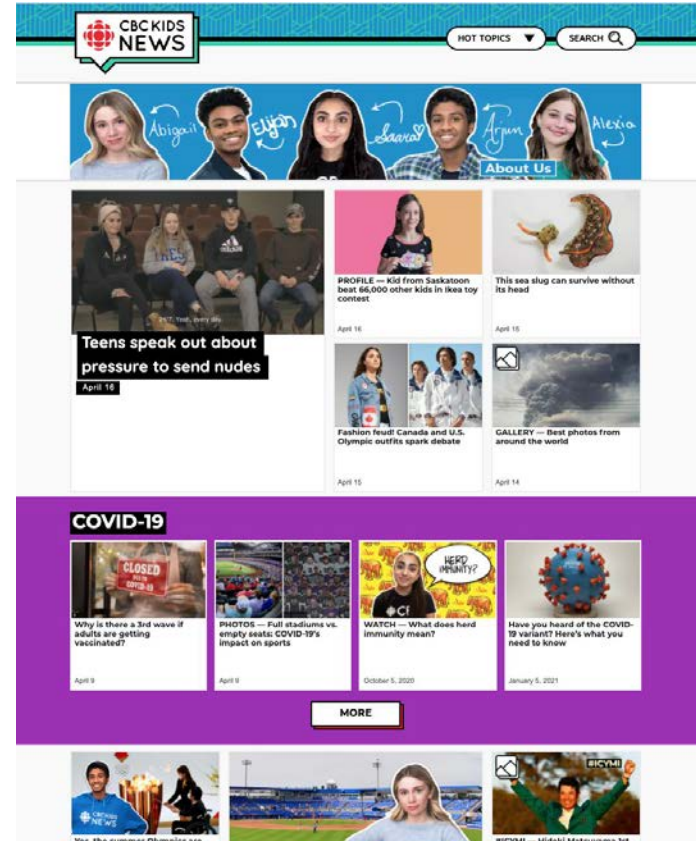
CBC KIDS NEWS

HOT TOPICS

SEARCH

Abigail Elijah Saara Arjun Alexia

About Us

Teens speak out about pressure to send nudes

April 16

PROFILE — Kid from Saskatoon beat 66,000 other kids in Ikea toy contest

April 16

This sea slug can survive without its head

April 16

Fashion feud! Canada and U.S. Olympic outfits spark debate

April 15

GALLERY — Best photos from around the world

April 14

COVID-19

CLOSED

Why is there a 3rd wave if adults are getting vaccinated?

April 9

PHOTOS — Full stadiums vs. empty seats: COVID-19's impact on sports

April 9

HERD IMMUNITY?

WATCH — What does herd immunity mean?

October 5, 2020

Have you heard of the COVID-19 variant? Here's what you need to know

January 5, 2021

MORE

CBC KIDS NEWS

#ICYMI

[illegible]